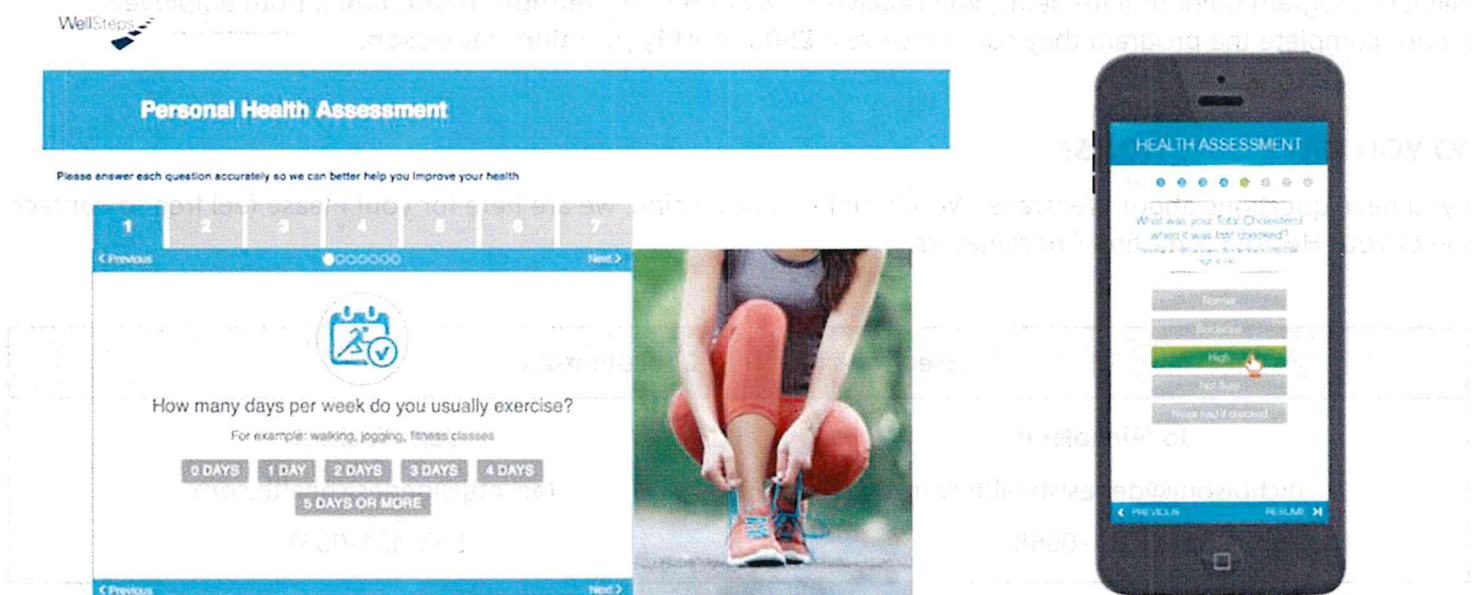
WellSteps

Personal Health Assessment

Please answer each question accurately so we can better help you improve your health

1 2 3 4 5 6 7

< Previous Next >

How many days per week do you usually exercise?

For example: walking, jogging, fitness classes

0 DAYS 1 DAY 2 DAYS 3 DAYS 4 DAYS 5 DAYS OR MORE

< Previous Next >

HEALTH ASSESSMENT

What was your Total Cholesterol when it was last checked?

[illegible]

Normal

Borderline

High

Not Sure

Never had it checked

< PREVIOUS RESUME >